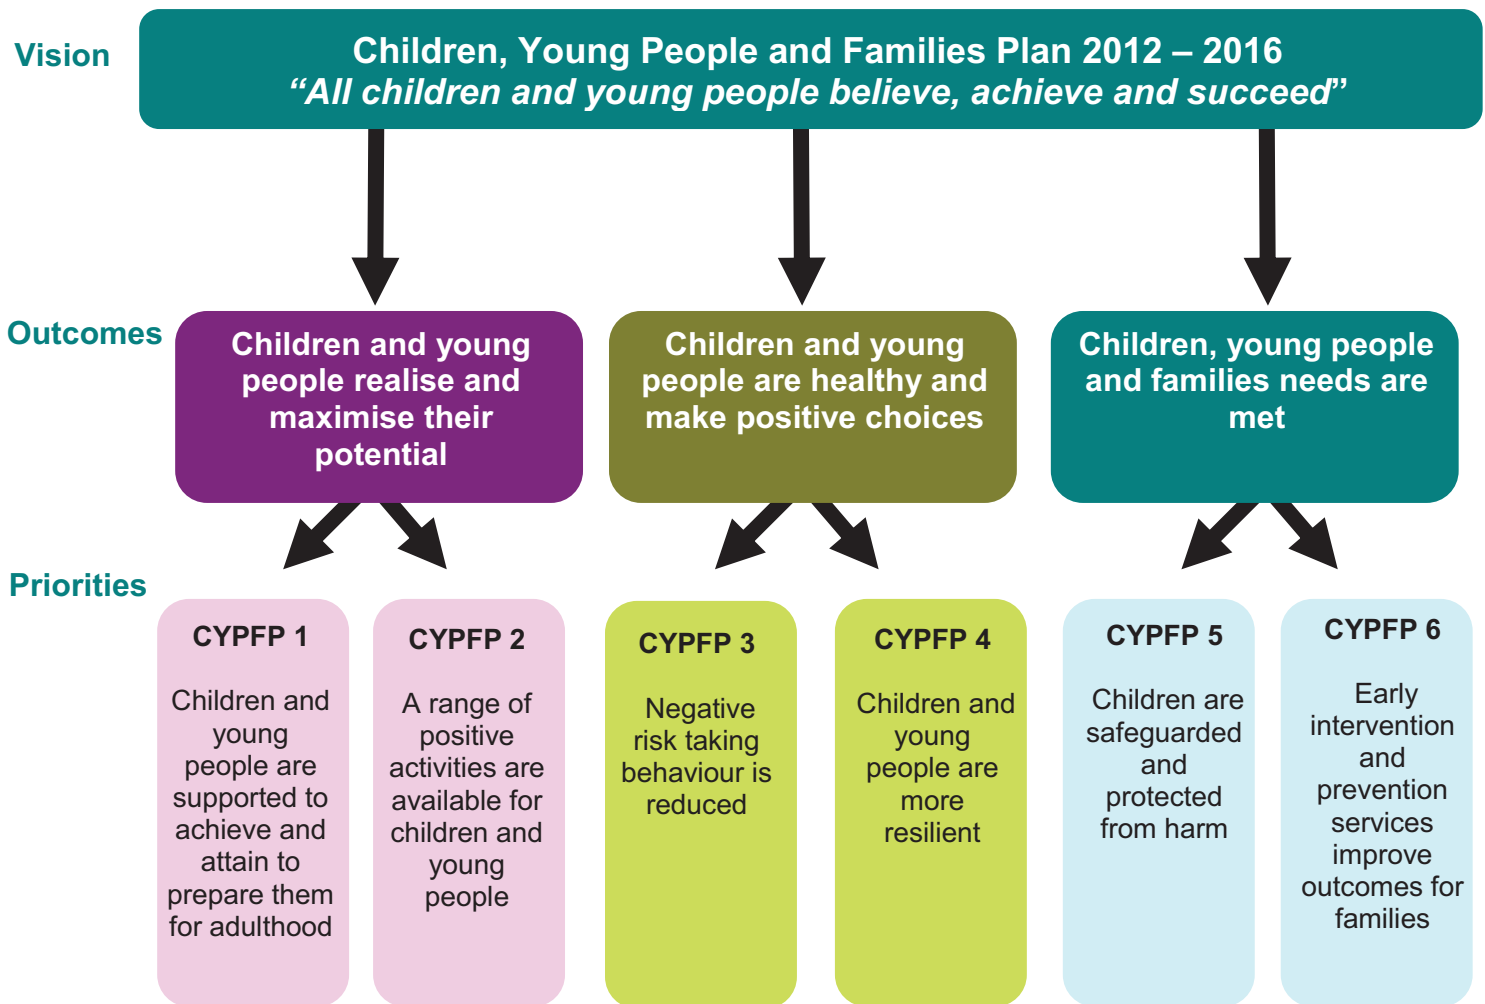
Vision

Children, Young People and Families Plan 2012 – 2016
“All children and young people believe, achieve and succeed”

Outcomes

Children and young people realise and maximise their potential

Children and young people are healthy and make positive choices

Children, young people and families needs are met

Priorities

CYPFP 1
Children and young people are supported to achieve and attain to prepare them for adulthood

CYPFP 2
A range of positive activities are available for children and young people

CYPFP 3
Negative risk taking behaviour is reduced

CYPFP 4
Children and young people are more resilient

CYPFP 5
Children are safeguarded and protected from harm

CYPFP 6
Early intervention and prevention services improve outcomes for families